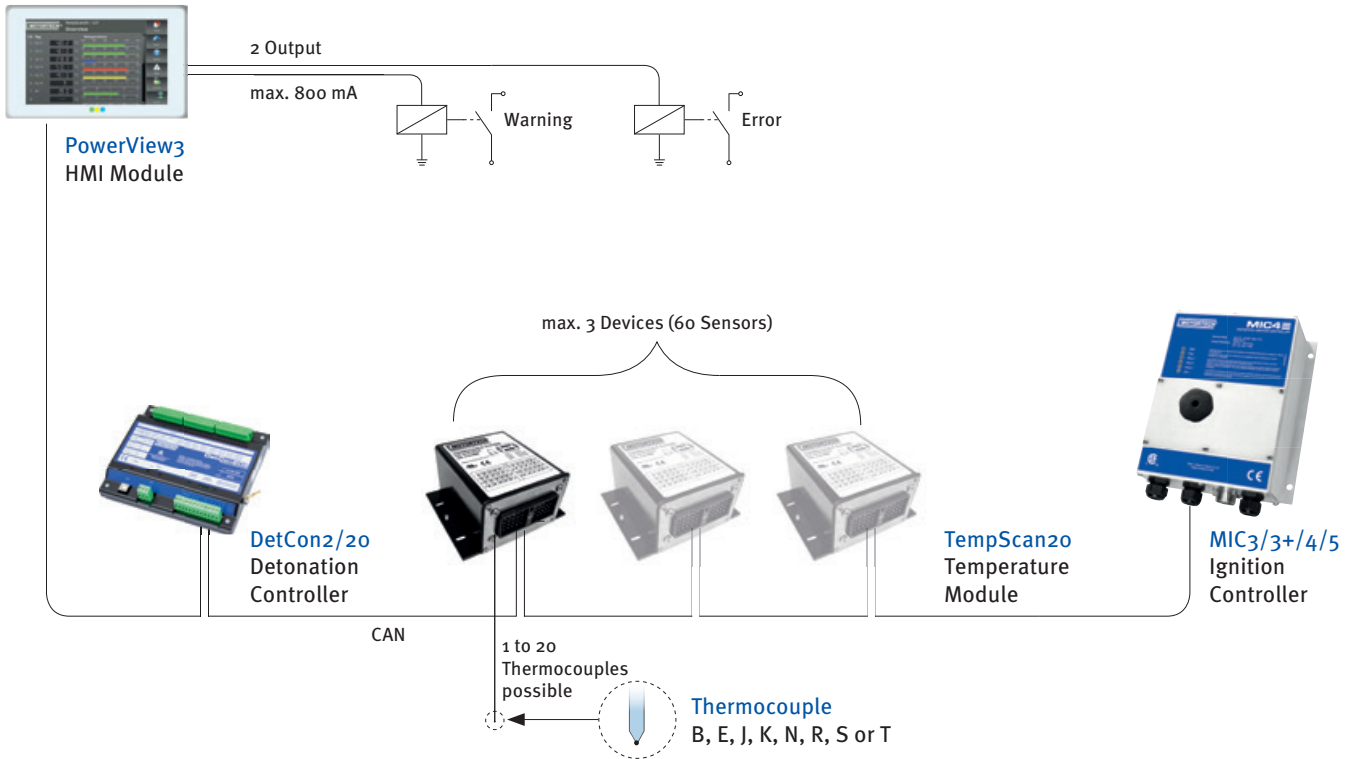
PowerView3
HMI Module

2 Output

max. 800 mA

Warning

Error

max. 3 Devices (60 Sensors)

MIC4

DetCon2/20
Detonation
Controller

TempScan20
Temperature
Module

MIC3/3+/4/5
Ignition
Controller

CAN

1 to 20
Thermocouples
possible

Thermocouple
B, E, J, K, N, R, S or T